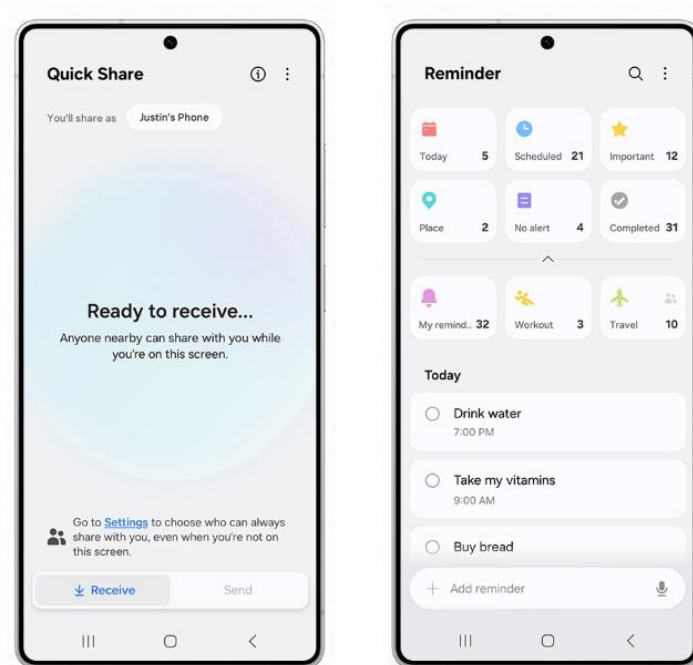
Quick Share

You'll share as Justin's Phone

Ready to receive...

Anyone nearby can share with you while you're on this screen.

Go to Settings to choose who can always share with you, even when you're not on this screen.

Receive Send

Reminder

Today 5
Scheduled 21
Important 12
Place 2
No alert 4
Completed 31
My remind.. 32
Workout 3
Travel 10

Today

Drink water
7:00 PM

Take my vitamins
9:00 AM

Buy bread

+ Add reminder